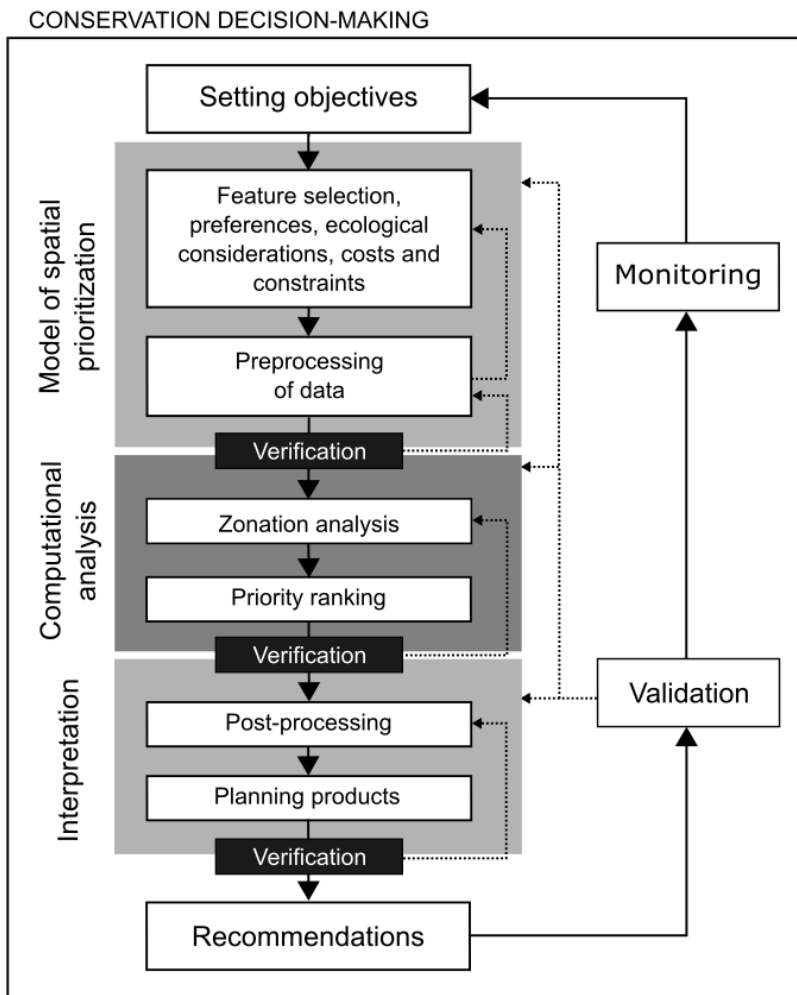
CONSERVATION DECISION-MAKING

Setting objectives

Model of spatial prioritization

Feature selection, preferences, ecological considerations, costs and constraints

Preprocessing of data

Verification

Computational analysis

Zonation analysis

Priority ranking

Verification

Interpretation

Post-processing

Planning products

Verification

Recommendations

Monitoring

Validation